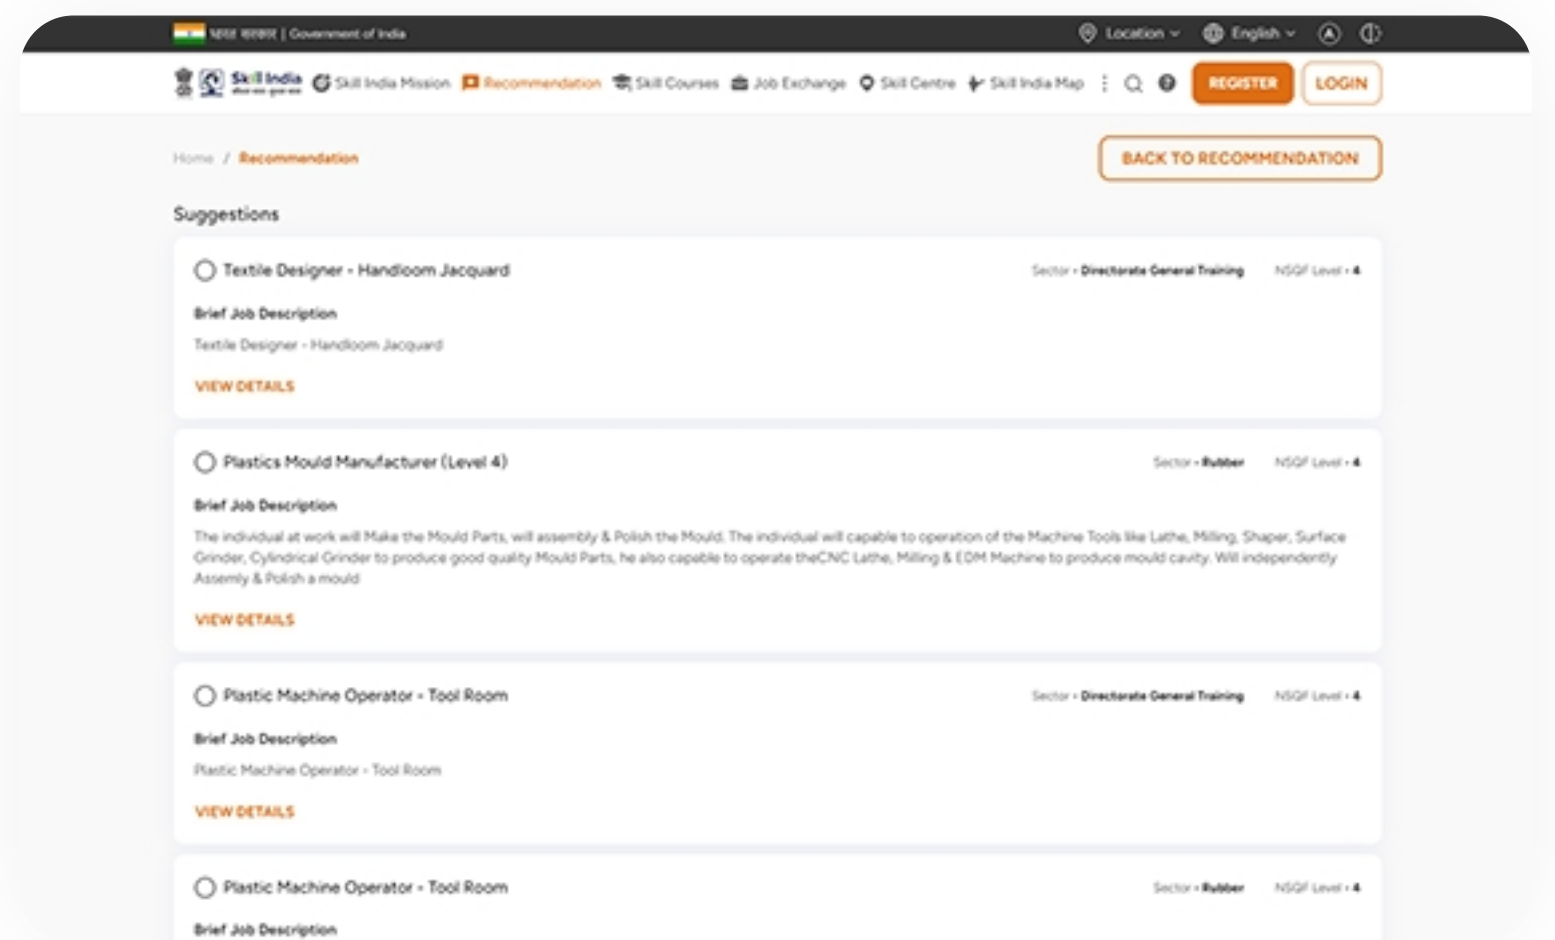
भारत सरकार | Government of India

Location English

Skill India

Skill India Mission Recommendation Skill Courses Job Exchange Skill Centre Skill India Map

REGISTER LOGIN

Home / Recommendation

BACK TO RECOMMENDATION

Suggestions

Textile Designer - Handloom Jacquard

Sector - Directorate General Training NSQF Level - 4

Brief Job Description

Textile Designer - Handloom Jacquard

VIEW DETAILS

Plastics Mould Manufacturer (Level 4)

Sector - Rubber NSQF Level - 4

Brief Job Description

The individual at work will Make the Mould Parts, will assembly & Polish the Mould. The individual will capable to operation of the Machine Tools like Lathe, Milling, Shaper, Surface Grinder, Cylindrical Grinder to produce good quality Mould Parts, he also capable to operate theCNC Lathe, Milling & EDM Machine to produce mould cavity. Will independently Assemly & Polish a mould

VIEW DETAILS

Plastic Machine Operator - Tool Room

Sector - Directorate General Training NSQF Level - 4

Brief Job Description

Plastic Machine Operator - Tool Room

VIEW DETAILS

Plastic Machine Operator - Tool Room

Sector - Rubber NSQF Level - 4

Brief Job Description